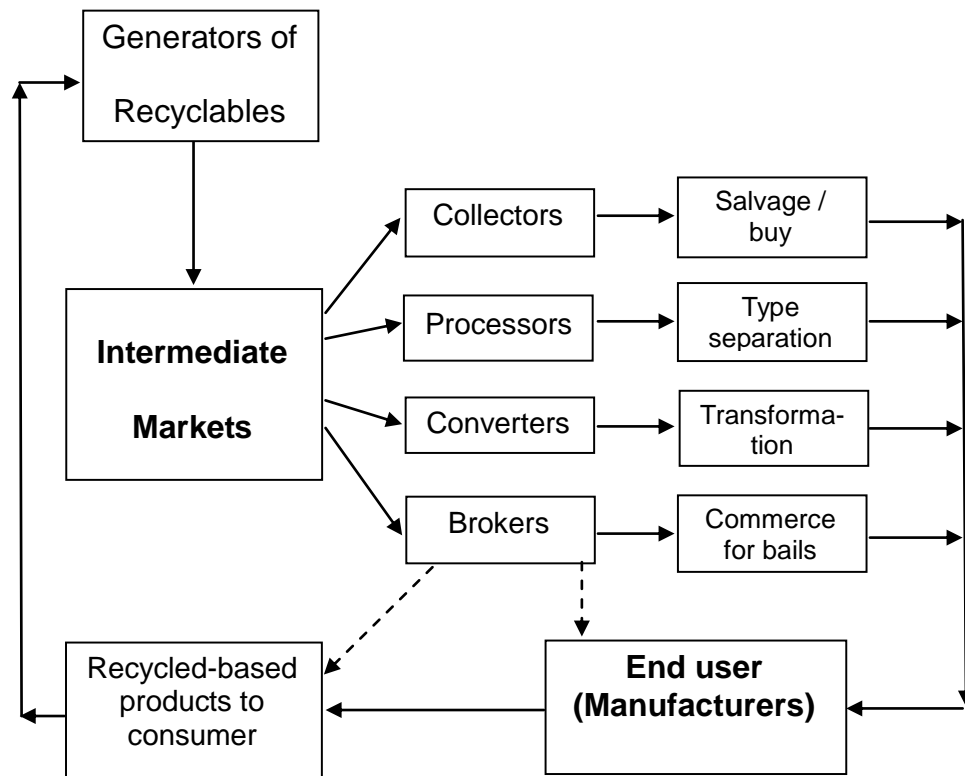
Generators of Recyclables

Intermediate Markets

Collectors

Salvage / buy

Processors

Type separation

Converters

Transformation

Brokers

Commerce for bails

Recycled-based products to consumer

End user (Manufacturers)